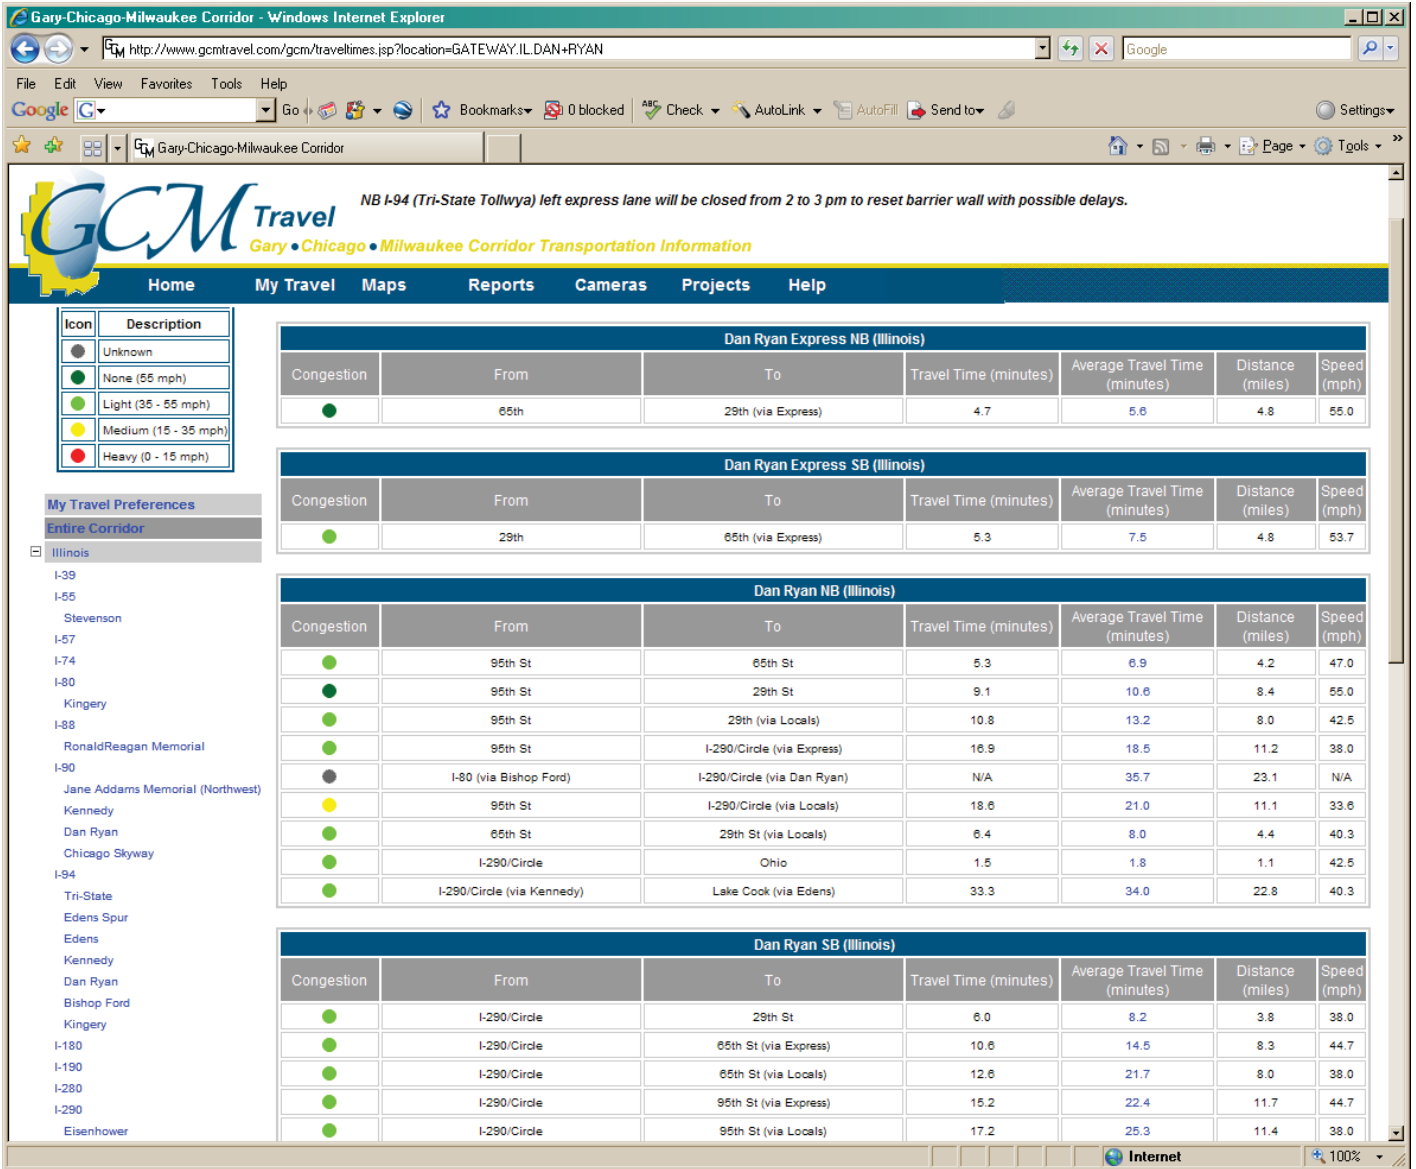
Gary-Chicago-Milwaukee Corridor - Windows Internet Explorer

http://www.gcmtravel.com/gcm/traveltimes.jsp?location=GATEWAY.IL.DAN+RYAN

Google

File Edit View Favorites Tools Help

Google Go Bookmarks 0 blocked Check AutoLink AutoFill Send to Settings

Gary-Chicago-Milwaukee Corridor

Page Tools

GCM Travel
Gary • Chicago • Milwaukee Corridor Transportation Information

NB I-94 (Tri-State Tollwya) left express lane will be closed from 2 to 3 pm to reset barrier wall with possible delays.

Home My Travel Maps Reports Cameras Projects Help

| Icon | Description |
|---|---|
| | Unknown |
| | None (55 mph) |
| | Light (35 - 55 mph) |
| | Medium (15 - 35 mph) |
| | Heavy (0 - 15 mph) |

My Travel Preferences
Entire Corridor
Illinois
I-39
I-55
Stevenson
I-57
I-74
I-80
Kingery
I-88
RonaldReagan Memorial
I-90
Jane Addams Memorial (Northwest)
Kennedy
Dan Ryan
Chicago Skyway
I-94
Tri-State
Edens Spur
Edens
Kennedy
Dan Ryan
Bishop Ford
Kingery
I-180
I-190
I-280
I-290
Eisenhower

Dan Ryan Express NB (Illinois)

| Congestion | From | To | Travel Time (minutes) | Average Travel Time (minutes) | Distance (miles) | Speed (mph) |
|---|---|---|---|---|---|---|
| | 65th | 29th (via Express) | 4.7 | 5.6 | 4.8 | 55.0 |

Dan Ryan Express SB (Illinois)

| Congestion | From | To | Travel Time (minutes) | Average Travel Time (minutes) | Distance (miles) | Speed (mph) |
|---|---|---|---|---|---|---|
| | 29th | 65th (via Express) | 5.3 | 7.5 | 4.8 | 53.7 |

Dan Ryan NB (Illinois)

| Congestion | From | To | Travel Time (minutes) | Average Travel Time (minutes) | Distance (miles) | Speed (mph) |
|---|---|---|---|---|---|---|
| | 95th St | 65th St | 5.3 | 6.9 | 4.2 | 47.0 |
| | 95th St | 29th St | 9.1 | 10.6 | 8.4 | 55.0 |
| | 95th St | 29th (via Locals) | 10.8 | 13.2 | 8.0 | 42.5 |
| | 95th St | I-290/Circle (via Express) | 16.9 | 18.5 | 11.2 | 38.0 |
| | I-80 (via Bishop Ford) | I-290/Circle (via Dan Ryan) | N/A | 35.7 | 23.1 | N/A |
| | 95th St | I-290/Circle (via Locals) | 18.6 | 21.0 | 11.1 | 33.6 |
| | 65th St | 29th St (via Locals) | 6.4 | 8.0 | 4.4 | 40.3 |
| | I-290/Circle | Ohio | 1.5 | 1.8 | 1.1 | 42.5 |
| | I-290/Circle (via Kennedy) | Lake Cook (via Edens) | 33.3 | 34.0 | 22.8 | 40.3 |

Dan Ryan SB (Illinois)

| Congestion | From | To | Travel Time (minutes) | Average Travel Time (minutes) | Distance (miles) | Speed (mph) |
|---|---|---|---|---|---|---|
| | I-290/Circle | 29th St | 6.0 | 8.2 | 3.8 | 38.0 |
| | I-290/Circle | 65th St (via Express) | 10.6 | 14.5 | 8.3 | 44.7 |
| | I-290/Circle | 65th St (via Locals) | 12.6 | 21.7 | 8.0 | 38.0 |
| | I-290/Circle | 95th St (via Express) | 15.2 | 22.4 | 11.7 | 44.7 |
| | I-290/Circle | 95th St (via Locals) | 17.2 | 25.3 | 11.4 | 38.0 |

Internet 100%